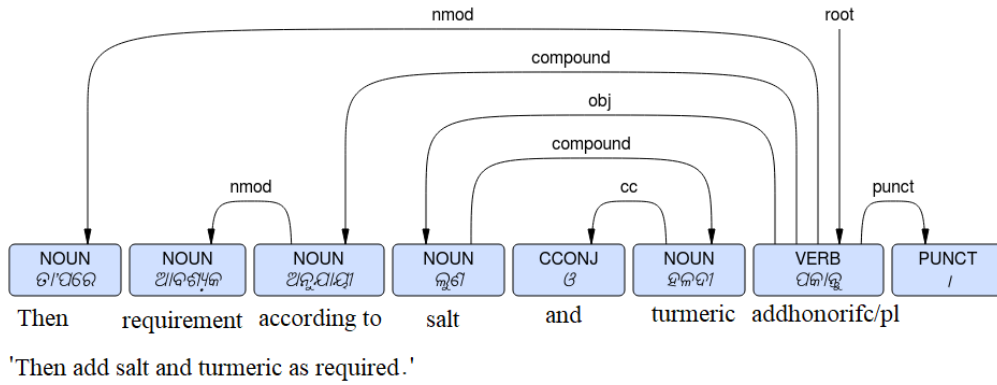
nmod
root
compound
obj
compound
nmod
cc
punct

| NOUN | NOUN | NOUN | NOUN | CCONJ | NOUN | VERB | PUNCT |
|---|---|---|---|---|---|---|---|
| ତା'ପରେ | ଆବଶ୍ୟକ | ଅନୁଯାୟୀ | ଲୁଣ | ଓ | ହଳଦୀ | ପକାନ୍ତୁ | । |
| Then | requirement | according to | salt | and | turmeric | addhonorifc/pl | |

'Then add salt and turmeric as required.'